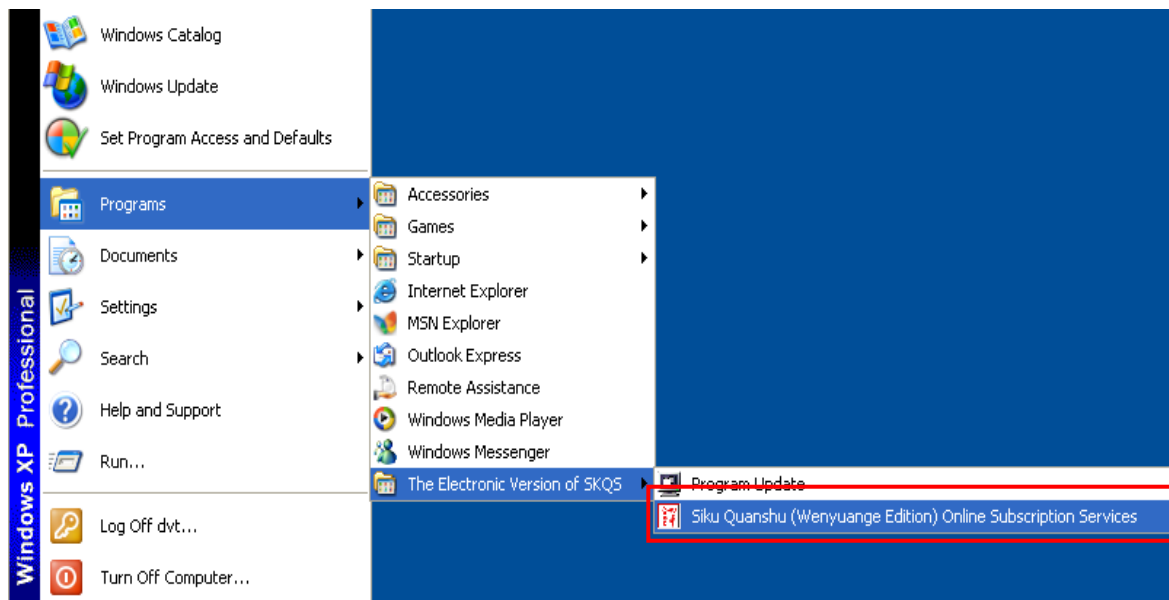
Windows XP Professional

Windows Catalog
Windows Update
Set Program Access and Defaults

Programs
Documents
Settings
Search
Help and Support
Run...

Log Off dvt...
Turn Off Computer...

Accessories
Games
Startup
Internet Explorer
MSN Explorer
Outlook Express
Remote Assistance
Windows Media Player
Windows Messenger
The Electronic Version of SKQS

Program Update
Siku Quanshu (Wenyuange Edition) Online Subscription Services